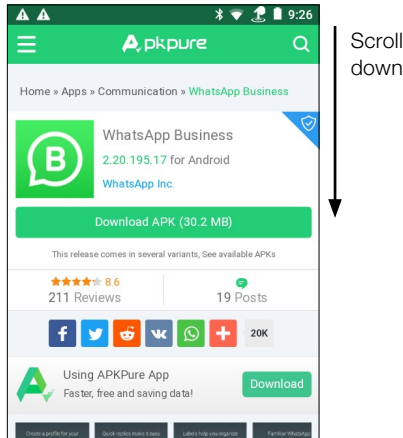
9:26

APKPure

Scroll down

Home » Apps » Communication » WhatsApp Business

WhatsApp Business
2.20.195.17 for Android
WhatsApp Inc.

Download APK (30.2 MB)

This release comes in several variants, See available APKs

8.6
211 Reviews

19 Posts

20K

Using APKPure App
Faster, free and saving data!

Download

Create a profile for your | Quick replies make it easy | Labels help you organize | Familiar WhatsApp